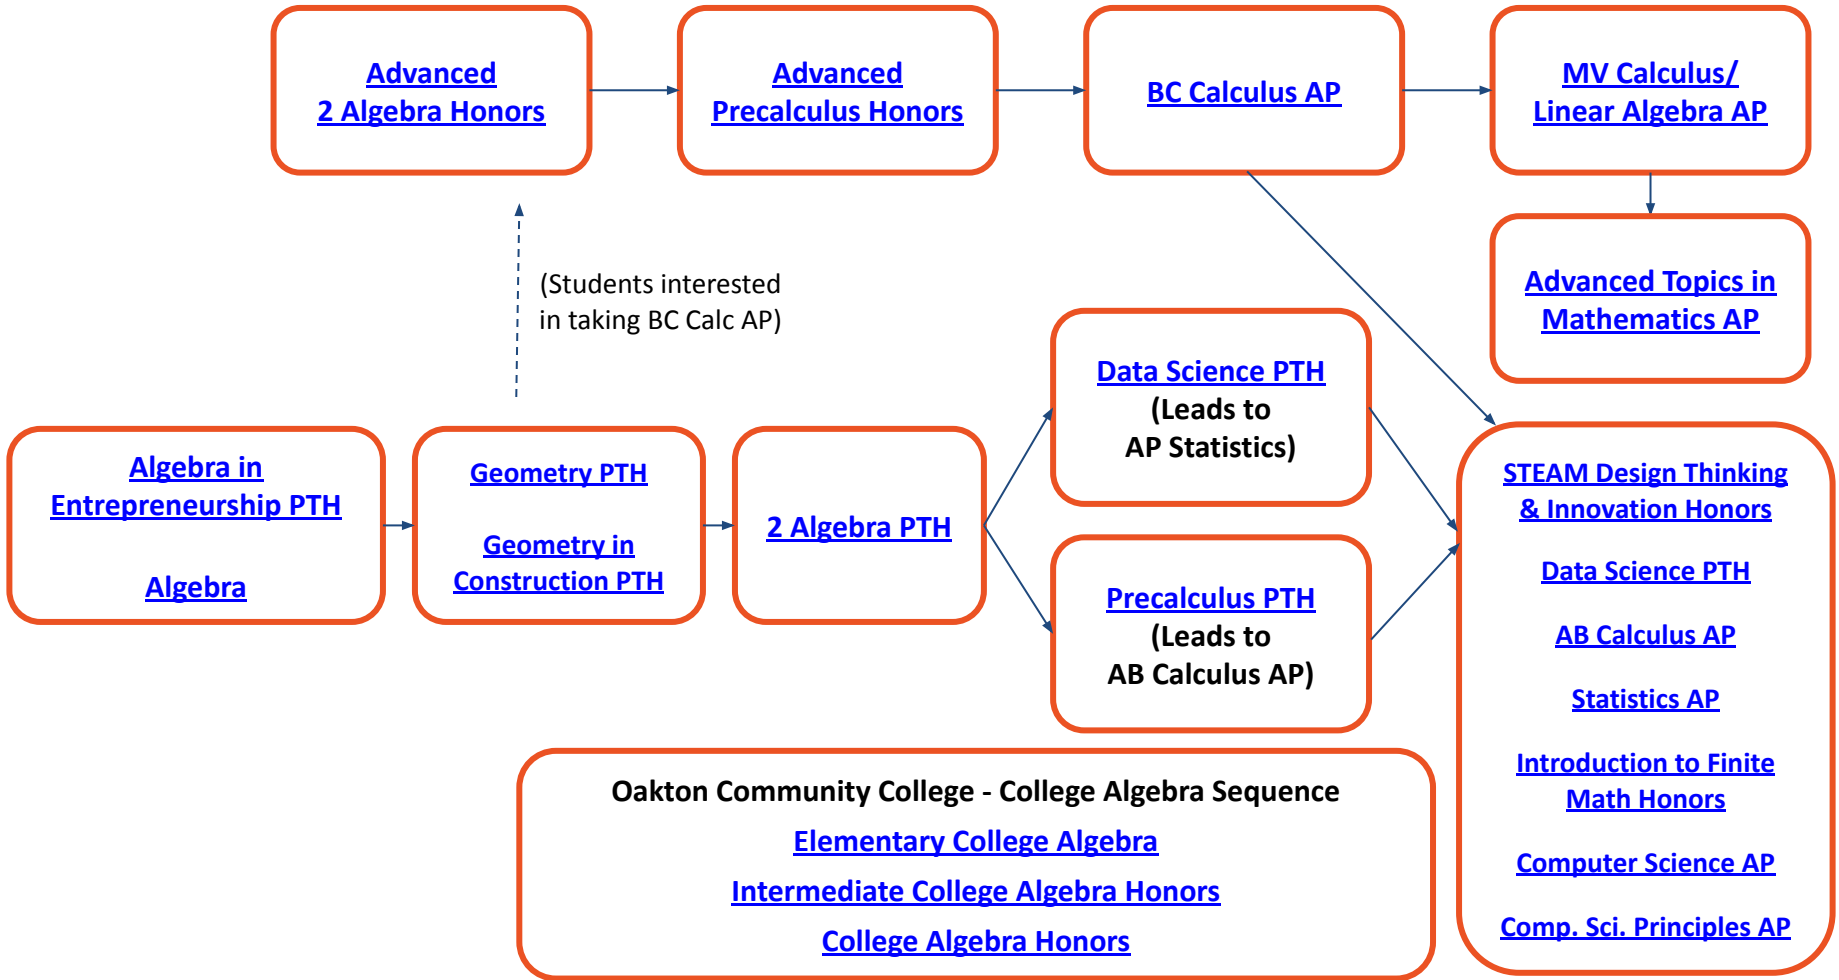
Advanced 2 Algebra Honors

Advanced Precalculus Honors

BC Calculus AP

MV Calculus/ Linear Algebra AP

Advanced Topics in Mathematics AP

(Students interested in taking BC Calc AP)

Data Science PTH
(Leads to AP Statistics)

Algebra in Entrepreneurship PTH

Algebra

Geometry PTH

Geometry in Construction PTH

2 Algebra PTH

Precalculus PTH
(Leads to AB Calculus AP)

STEAM Design Thinking & Innovation Honors

Data Science PTH

AB Calculus AP

Statistics AP

Introduction to Finite Math Honors

Computer Science AP

Comp. Sci. Principles AP

Oakton Community College - College Algebra Sequence
Elementary College Algebra
Intermediate College Algebra Honors
College Algebra Honors